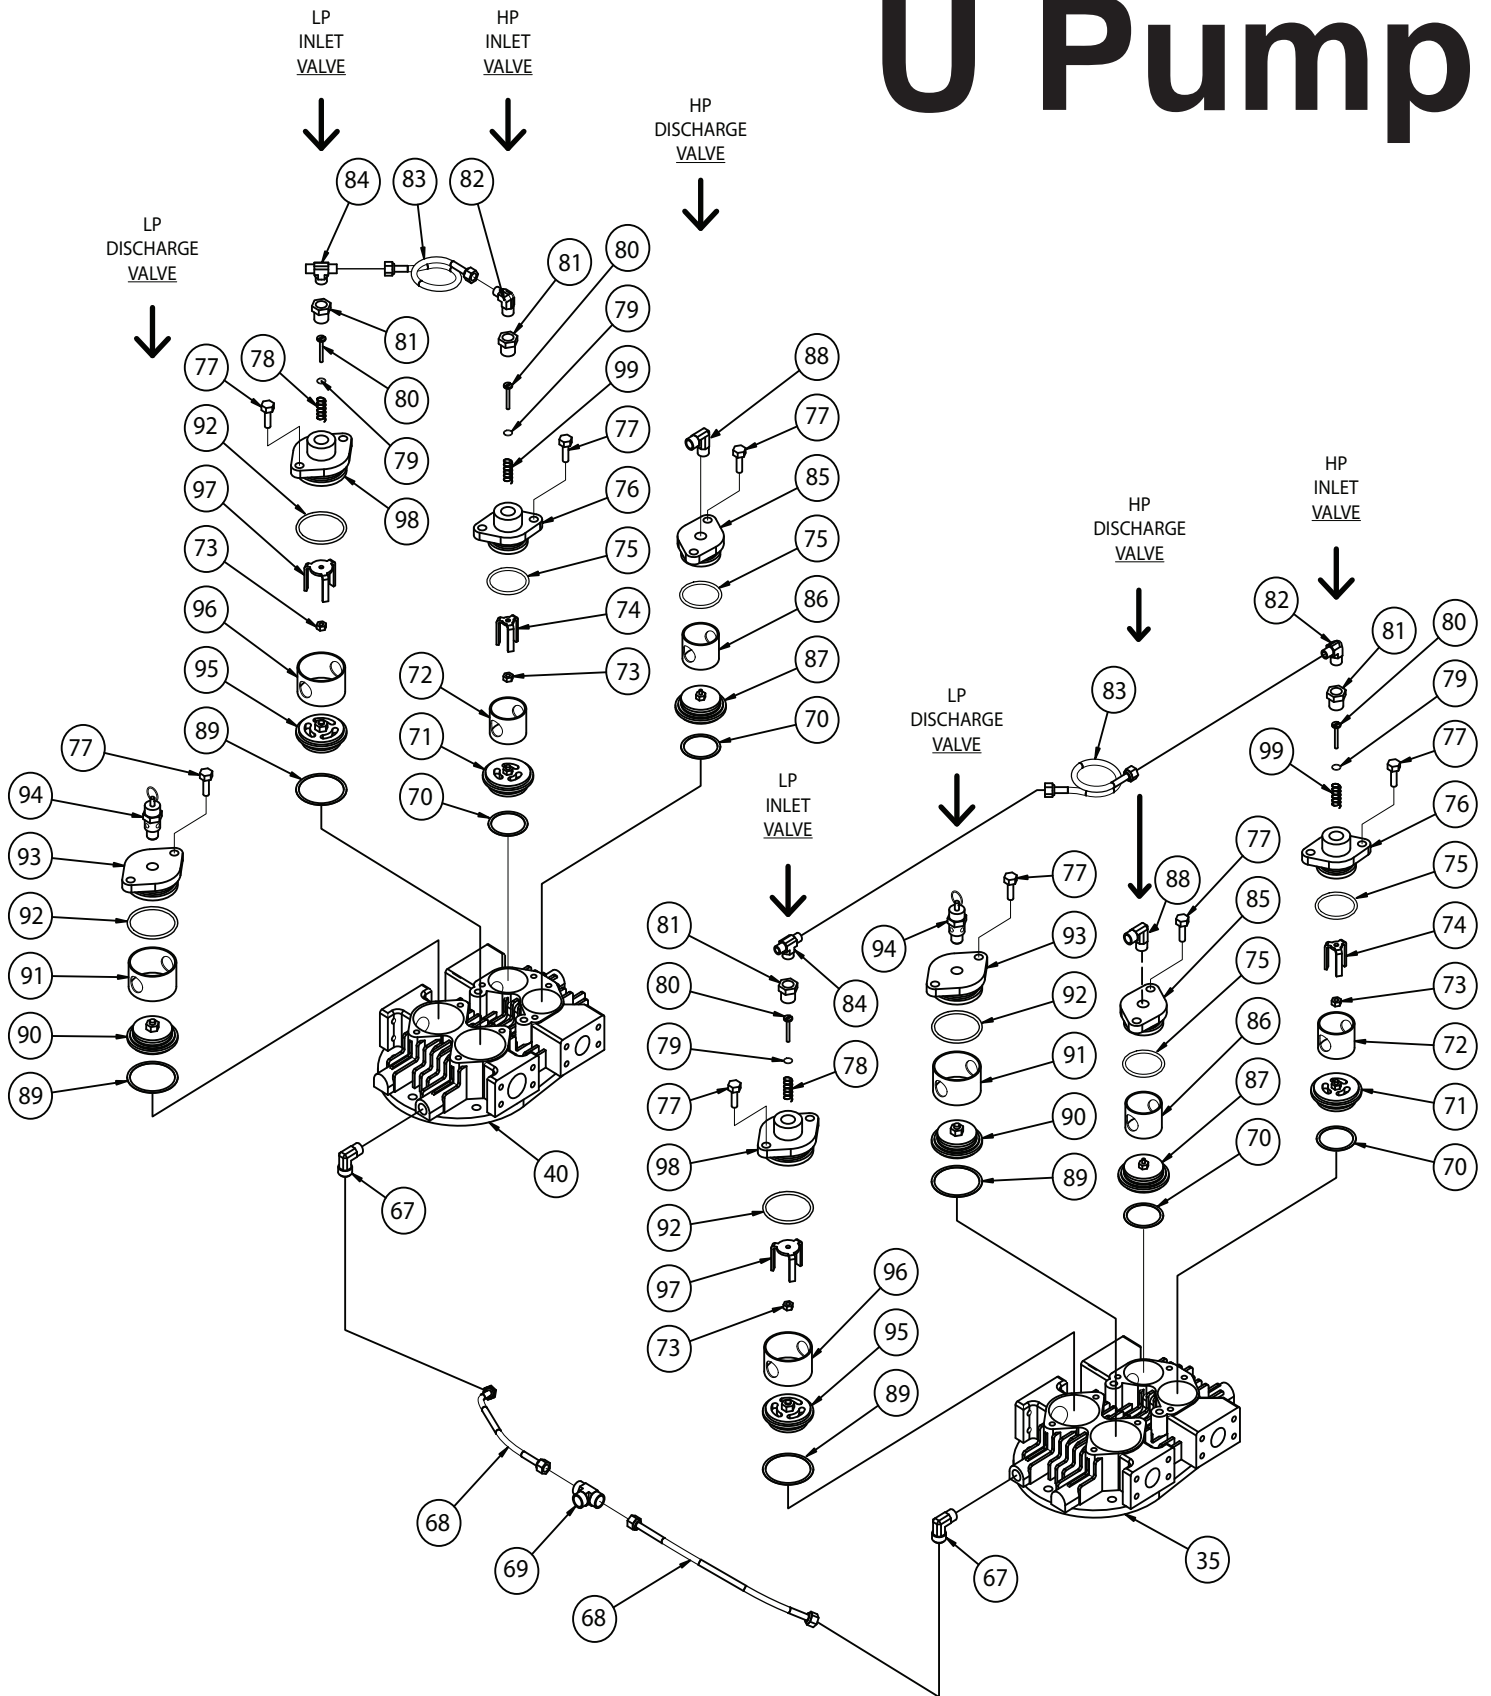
U Pump

LP INLET VALVE

HP INLET VALVE

HP DISCHARGE VALVE

LP DISCHARGE VALVE

84 83 82

81 80

81

80

79

99

77 78

79

77

88

77

92

98

76

85

97

75

75

73

74

86

96

73

87

95

72

71

70

89

70

77

94

93

92

91

90

89

40

67

HP INLET VALVE

HP DISCHARGE VALVE

LP DISCHARGE VALVE

LP INLET VALVE

82

81

80

79

83

99

77

76

77

75

88

77

94

93

85

74

81

84

92

75

73

80

91

86

72

79

78

90

87

71

77

98

89

70

70

92

97

73

96

95

89

68

69

68

67

35